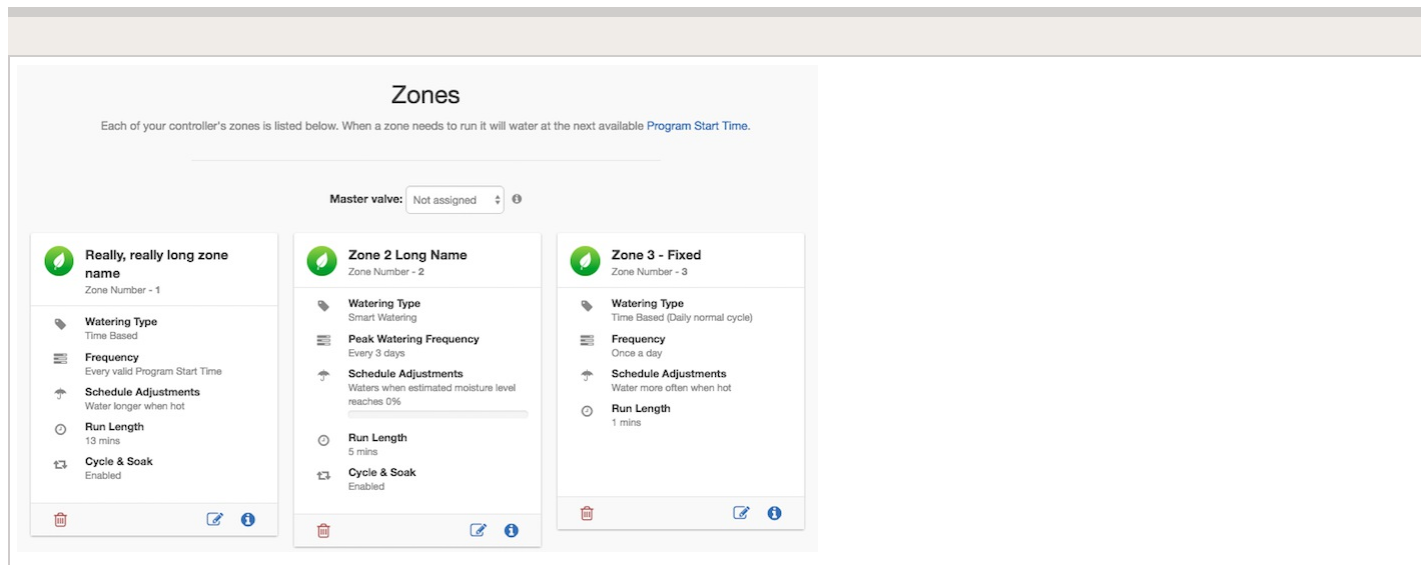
Zones

Each of your controller's zones is listed below. When a zone needs to run it will water at the next available Program Start Time.

Master valve: Not assigned

Really, really long zone name
Zone Number - 1

Watering Type
Time Based

Frequency
Every valid Program Start Time

Schedule Adjustments
Water longer when hot

Run Length
13 mins

Cycle & Soak
Enabled

Zone 2 Long Name
Zone Number - 2

Watering Type
Smart Watering

Peak Watering Frequency
Every 3 days

Schedule Adjustments
Waters when estimated moisture level reaches 0%

Run Length
5 mins

Cycle & Soak
Enabled

Zone 3 - Fixed
Zone Number - 3

Watering Type
Time Based (Daily normal cycle)

Frequency
Once a day

Schedule Adjustments
Water more often when hot

Run Length
1 mins